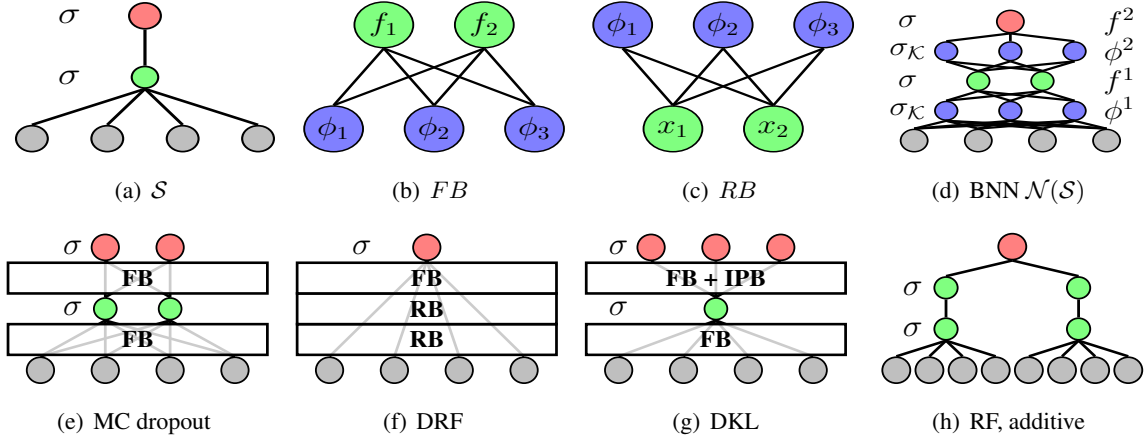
$\sigma$

$\sigma$

(a) $\mathcal{S}$

$f_1$ $f_2$

$\phi_1$ $\phi_2$ $\phi_3$

(b) $FB$

$\phi_1$ $\phi_2$ $\phi_3$

$x_1$ $x_2$

(c) $RB$

$\sigma$ $f^2$

$\sigma_{\mathcal{K}}$ $\phi^2$

$\sigma$ $f^1$

$\sigma_{\mathcal{K}}$ $\phi^1$

(d) BNN $\mathcal{N}(\mathcal{S})$

$\sigma$

FB

$\sigma$

FB

(e) MC dropout

$\sigma$

FB

RB

RB

(f) DRF

$\sigma$

FB + IPB

$\sigma$

FB

(g) DKL

$\sigma$

$\sigma$

(h) RF, additive